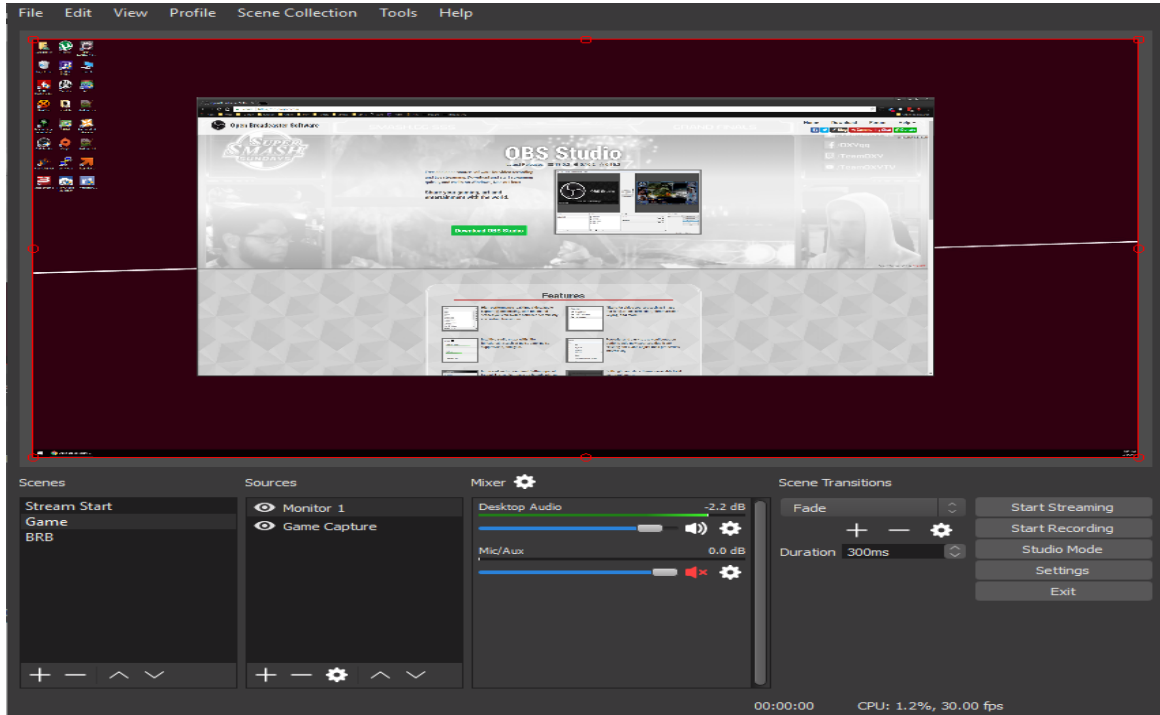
File Edit View Profile Scene Collection Tools Help

Open Broadcaster Software

OBS Studio

Download OBS Studio

Features

Scenes
Stream Start
Game
BRB

Sources
Monitor 1
Game Capture

Mixer
Desktop Audio -2.2 dB
Mic/Aux 0.0 dB

Scene Transitions
Fade
Duration 300ms

Start Streaming
Start Recording
Studio Mode
Settings
Exit

00:00:00 CPU: 1.2%, 30.00 fps